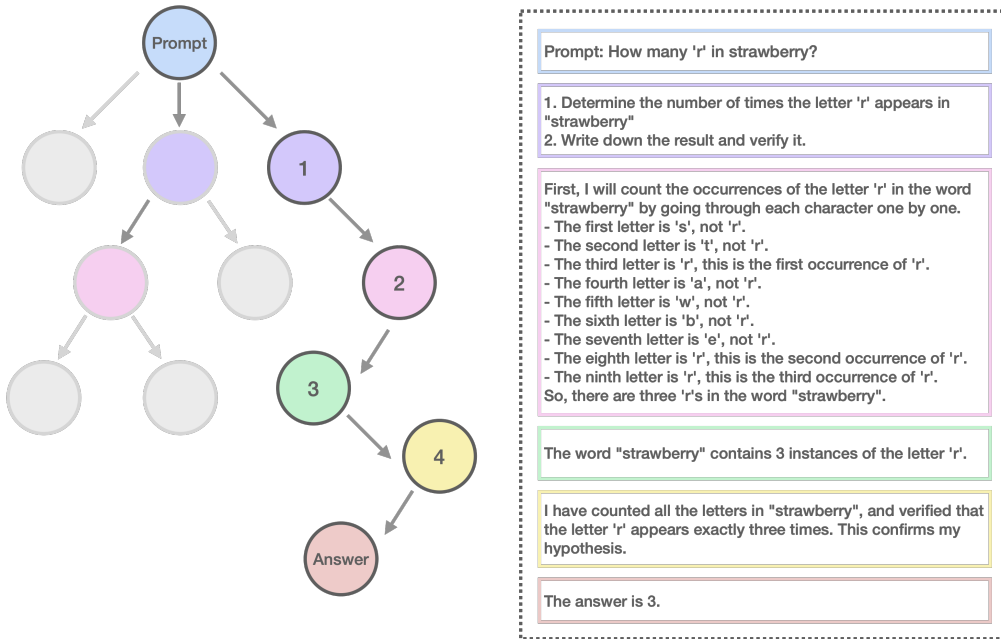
Prompt

1

2

3

4

Answer

Prompt: How many 'r' in strawberry?

1. Determine the number of times the letter 'r' appears in "strawberry"
2. Write down the result and verify it.

First, I will count the occurrences of the letter 'r' in the word "strawberry" by going through each character one by one.
- The first letter is 's', not 'r'.
- The second letter is 't', not 'r'.
- The third letter is 'r', this is the first occurrence of 'r'.
- The fourth letter is 'a', not 'r'.
- The fifth letter is 'w', not 'r'.
- The sixth letter is 'b', not 'r'.
- The seventh letter is 'e', not 'r'.
- The eighth letter is 'r', this is the second occurrence of 'r'.
- The ninth letter is 'r', this is the third occurrence of 'r'.
So, there are three 'r's in the word "strawberry".

The word "strawberry" contains 3 instances of the letter 'r'.

I have counted all the letters in "strawberry", and verified that the letter 'r' appears exactly three times. This confirms my hypothesis.

The answer is 3.